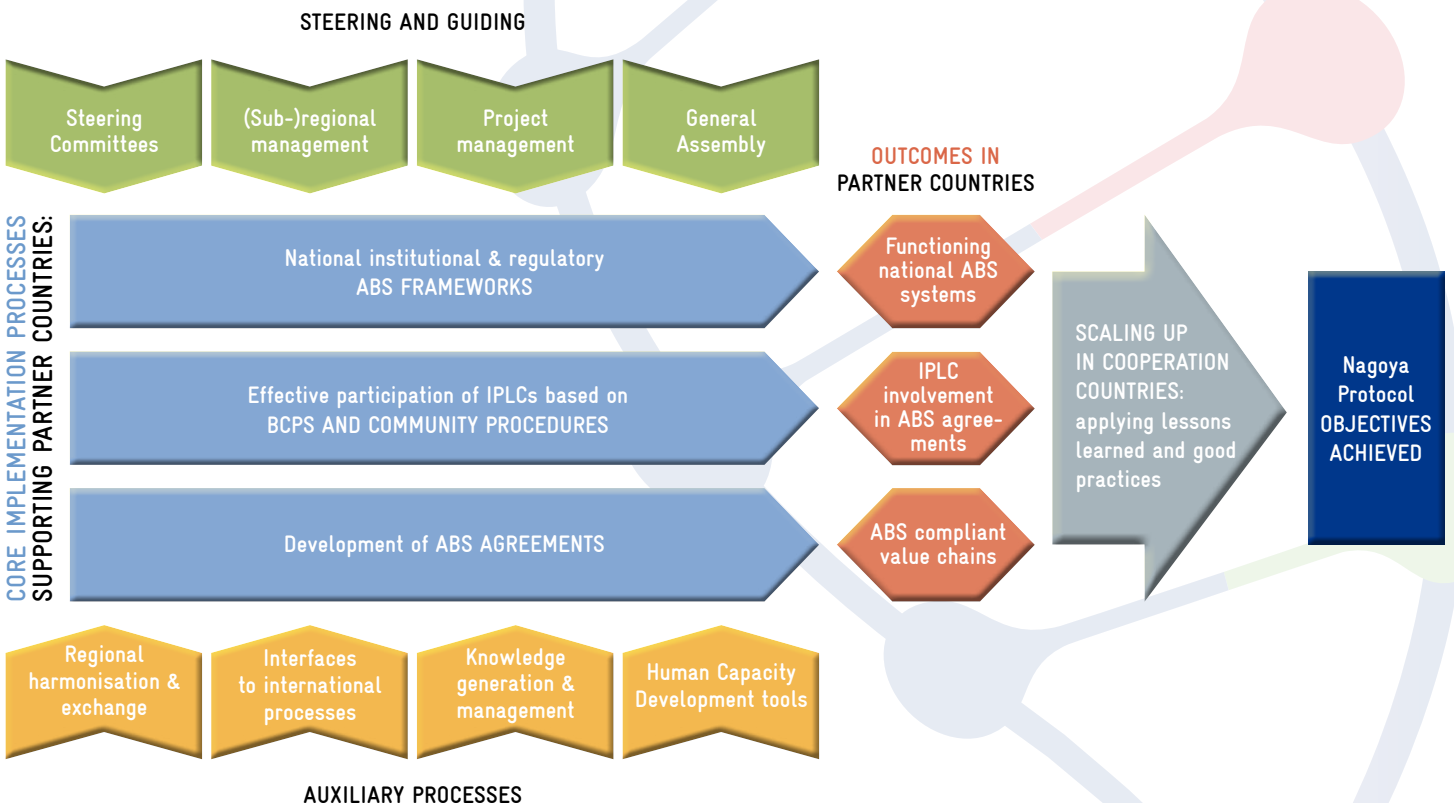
STEERING AND GUIDING

Steering Committees

(Sub-)regional management

Project management

General Assembly

CORE IMPLEMENTATION PROCESSES SUPPORTING PARTNER COUNTRIES:

National institutional & regulatory ABS FRAMEWORKS

Effective participation of IPLCs based on BCPS AND COMMUNITY PROCEDURES

Development of ABS AGREEMENTS

OUTCOMES IN PARTNER COUNTRIES

Functioning national ABS systems

IPLC involvement in ABS agreements

ABS compliant value chains

SCALING UP IN COOPERATION COUNTRIES: applying lessons learned and good practices

Nagoya Protocol OBJECTIVES ACHIEVED

Regional harmonisation & exchange

Interfaces to international processes

Knowledge generation & management

Human Capacity Development tools

AUXILIARY PROCESSES